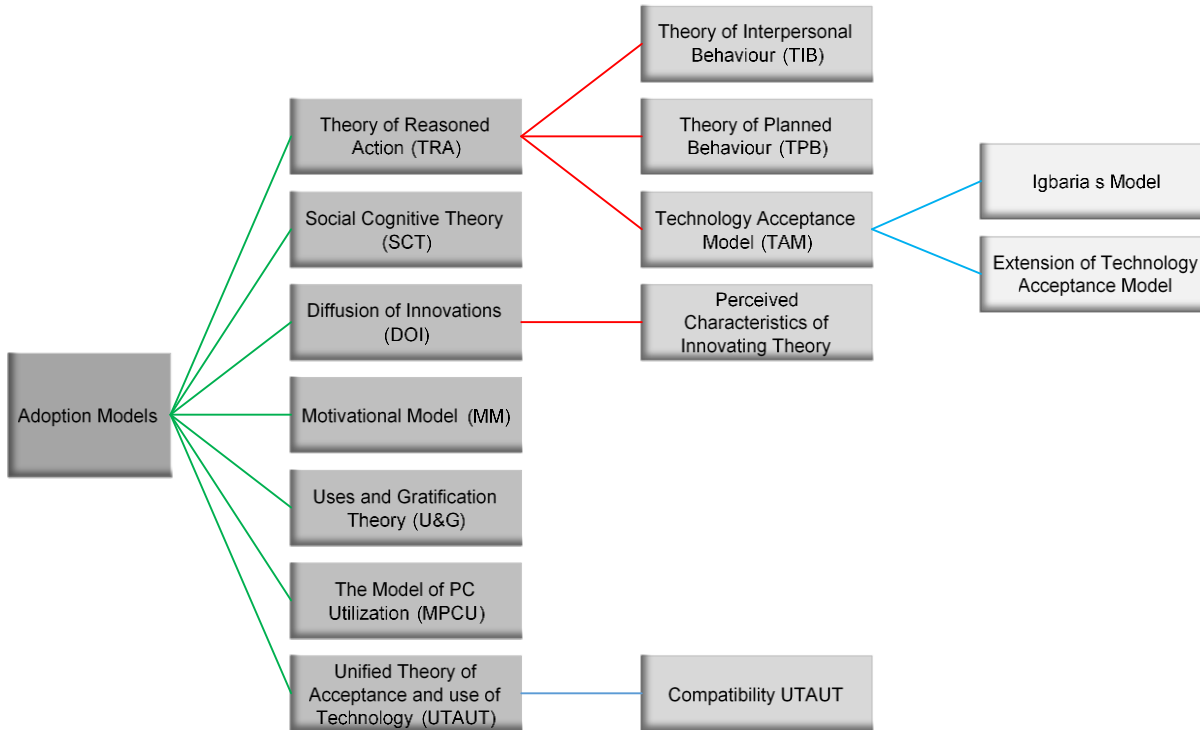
Adoption Models

Theory of Reasoned Action (TRA)

Theory of Interpersonal Behaviour (TIB)

Theory of Planned Behaviour (TPB)

Technology Acceptance Model (TAM)

Igbaria s Model

Extension of Technology Acceptance Model

Social Cognitive Theory (SCT)

Diffusion of Innovations (DOI)

Perceived Characteristics of Innovating Theory

Motivational Model (MM)

Uses and Gratification Theory (U&G)

The Model of PC Utilization (MPCU)

Unified Theory of Acceptance and use of Technology (UTAUT)

Compatibility UTAUT